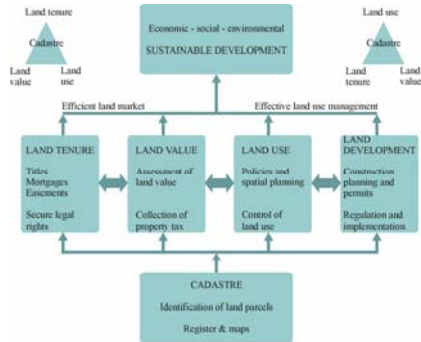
Land tenure

Cadastre

Land value

Land use

Economic - social - environmental

SUSTAINABLE DEVELOPMENT

Land use

Cadastre

Land tenure

Land value

Efficient land market

Effective land use management

LAND TENURE

Titles
Mortgages
Easements

Secure legal rights

LAND VALUE

Assessment of land value

Collection of property tax

LAND USE

Policies and spatial planning

Control of land use

LAND DEVELOPMENT

Construction planning and permits

Regulation and implementation

CADASTRE

Identification of land parcels

Register & maps